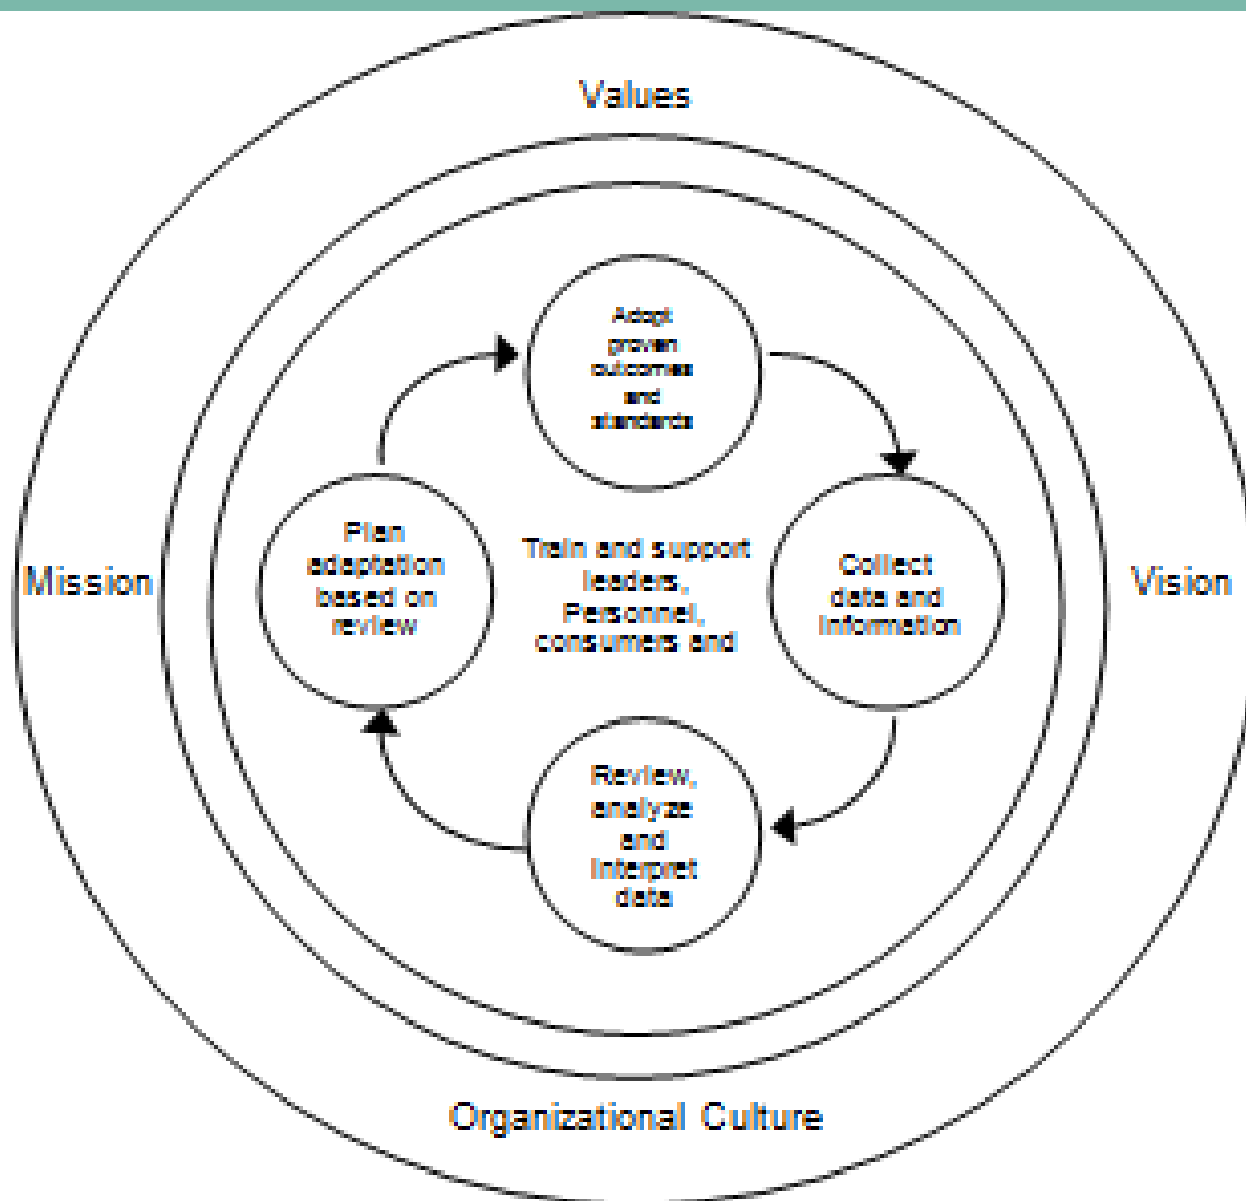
Values

Mission

Vision

Adopt proven outcomes and standards

Plan adaptation based on review

Train and support leaders, Personnel, consumers and

Collect data and information

Review, analyze and interpret data

Organizational Culture